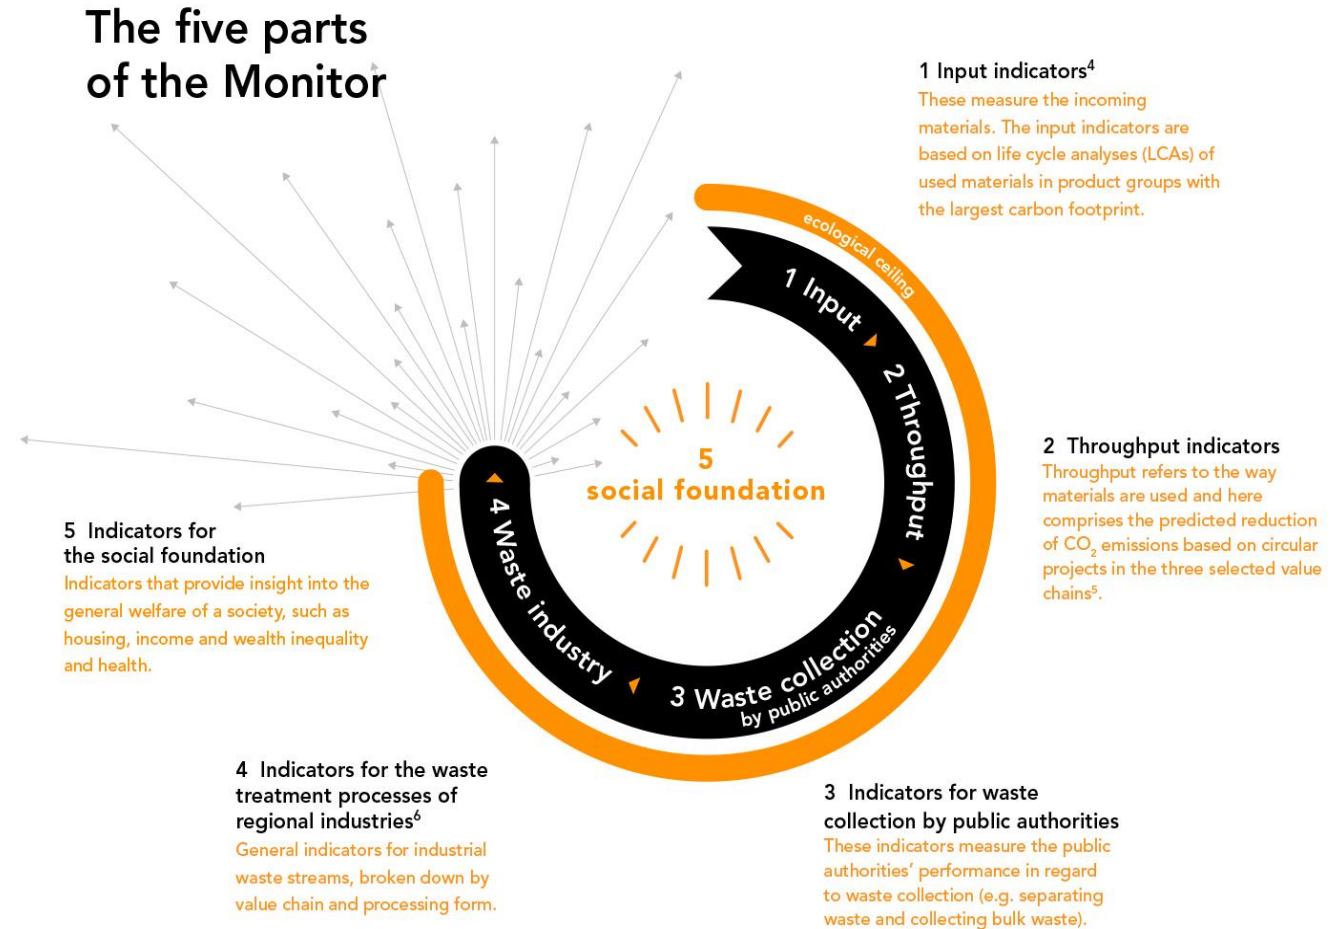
The five parts of the Monitor

1 Input indicators$^4$
These measure the incoming materials. The input indicators are based on life cycle analyses (LCAs) of used materials in product groups with the largest carbon footprint.

ecological ceiling

1 Input

2 Throughput

3 Waste collection by public authorities

4 Waste industry

5 social foundation

2 Throughput indicators
Throughput refers to the way materials are used and here comprises the predicted reduction of $CO_2$ emissions based on circular projects in the three selected value chains$^5$.

5 Indicators for the social foundation
Indicators that provide insight into the general welfare of a society, such as housing, income and wealth inequality and health.

4 Indicators for the waste treatment processes of regional industries$^6$
General indicators for industrial waste streams, broken down by value chain and processing form.

3 Indicators for waste collection by public authorities
These indicators measure the public authorities' performance in regard to waste collection (e.g. separating waste and collecting bulk waste).